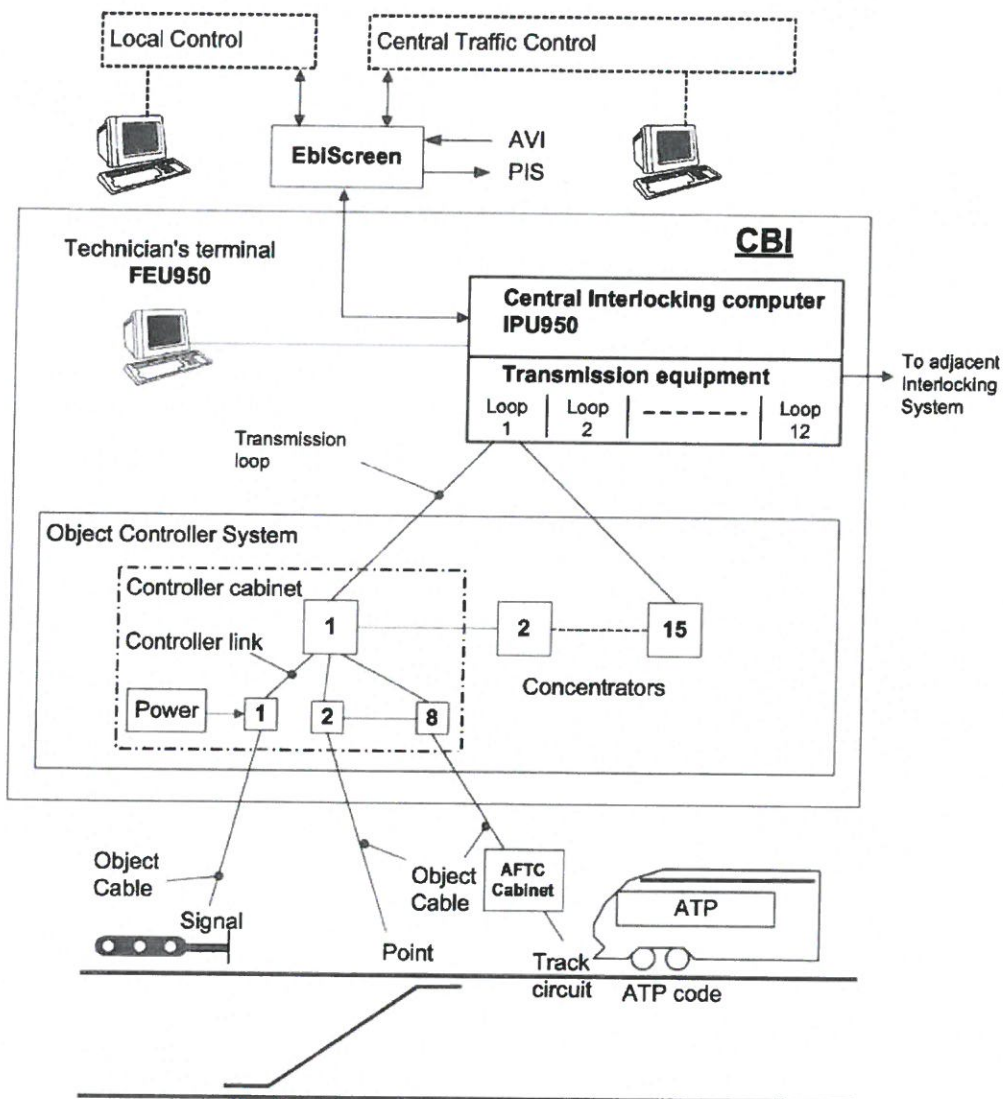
Local Control

Central Traffic Control

EbiScreen

AVI

PIS

CBI

Technician's terminal
FEU950

Central Interlocking computer
IPU950

Transmission equipment

Loop 1

Loop 2

Loop 12

To adjacent Interlocking System

Transmission loop

Object Controller System

Controller cabinet

Controller link

1

2

15

Concentrators

Power

1

2

8

Object Cable

Signal

Object Cable

AFTC Cabinet

Point

ATP

Track circuit

ATP code